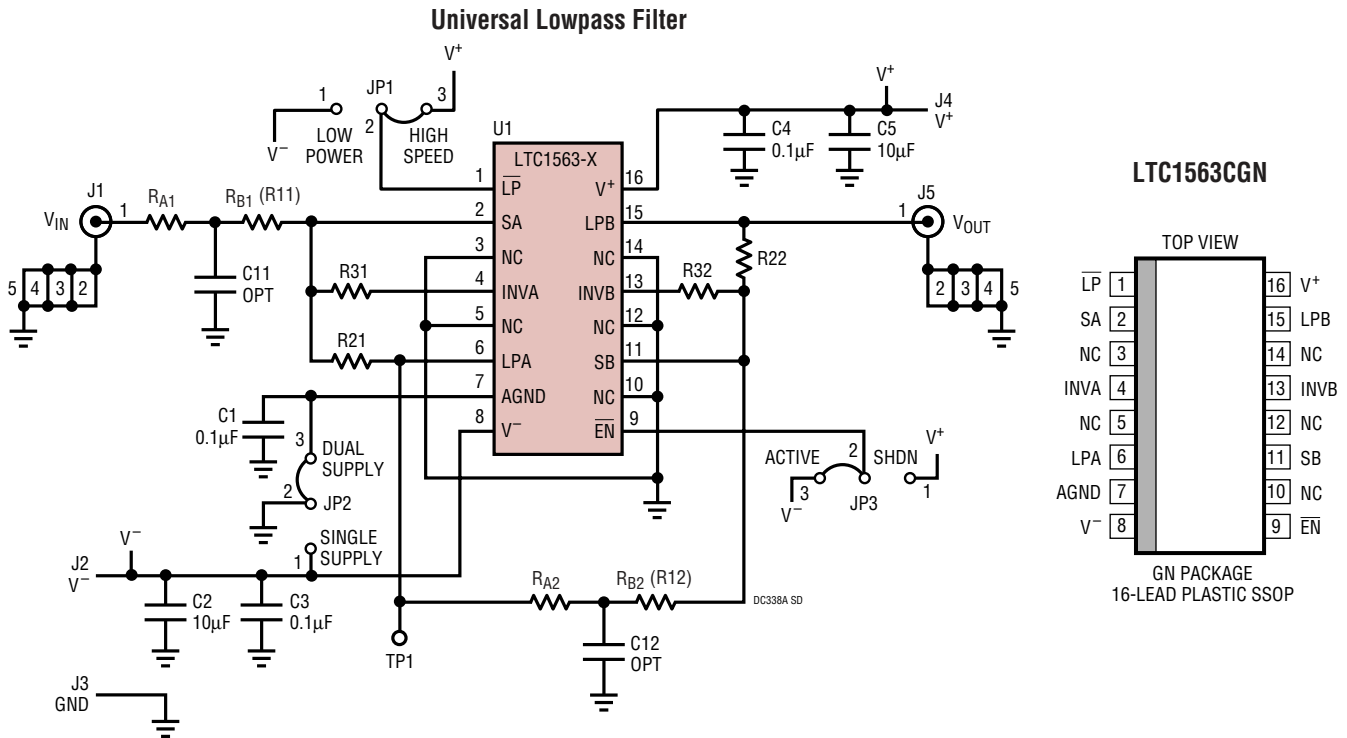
Universal Lowpass Filter

V$^+$
JP1
1
3
2
LOW POWER
HIGH SPEED
V$^-$
U1
LTC1563-X
V$^+$
J4
V$^+$
C4
0.1µF
C5
10µF

J1
V$_{IN}$
1
R$_{A1}$
R$_{B1}$ (R11)
C11
OPT
5 4 3 2
R31
R21

1 $\overline{LP}$ V$^+$ 16
2 SA LPB 15
3 NC NC 14
4 INVA INVB 13
5 NC NC 12
6 LPA SB 11
7 AGND NC 10
8 V$^-$ $\overline{EN}$ 9

R32
R22
J5
1
V$_{OUT}$
2 3 4 5

C1
0.1µF
3
DUAL SUPPLY
2
JP2
ACTIVE
2
SHDN
V$^+$
3
V$^-$
JP3
1

J2
V$^-$
V$^-$
1
SINGLE SUPPLY
C2
10µF
C3
0.1µF
TP1
R$_{A2}$
R$_{B2}$ (R12)
C12
OPT
DC338A SD
J3
GND

LTC1563CGN

TOP VIEW
$\overline{LP}$ 1
SA 2
NC 3
INVA 4
NC 5
LPA 6
AGND 7
V$^-$ 8
16 V$^+$
15 LPB
14 NC
13 INVB
12 NC
11 SB
10 NC
9 $\overline{EN}$
GN PACKAGE
16-LEAD PLASTIC SSOP